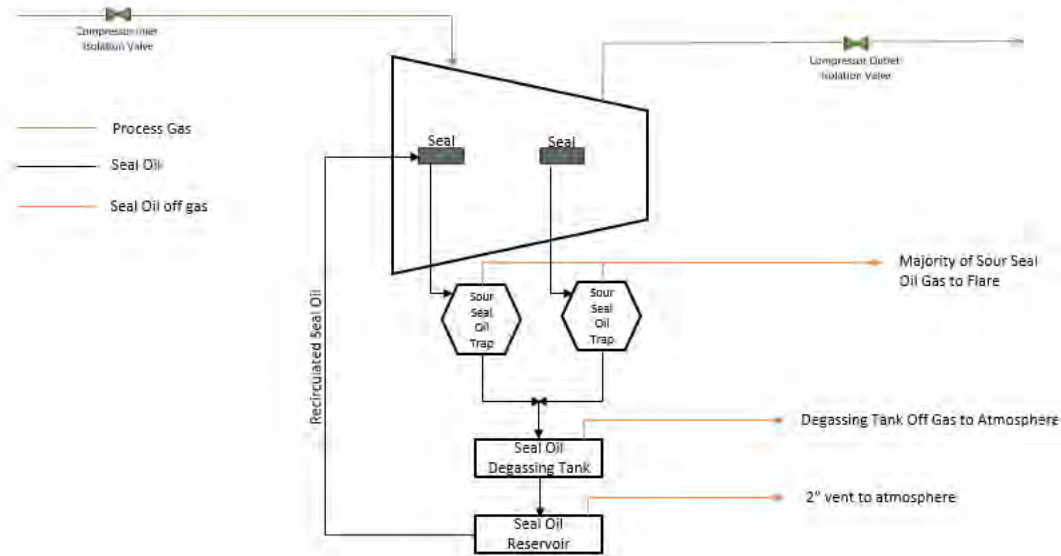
Compressor Inlet Isolation Valve

Compressor Outlet Isolation Valve

Process Gas

Seal Oil

Seal Oil off gas

Seal

Seal

Majority of Sour Seal Oil Gas to Flare

Sour Seal Oil Trap

Sour Seal Oil Trap

Recirculated Seal Oil

Degassing Tank Off Gas to Atmosphere

Seal Oil Degassing Tank

2" vent to atmosphere

Seal Oil Reservoir